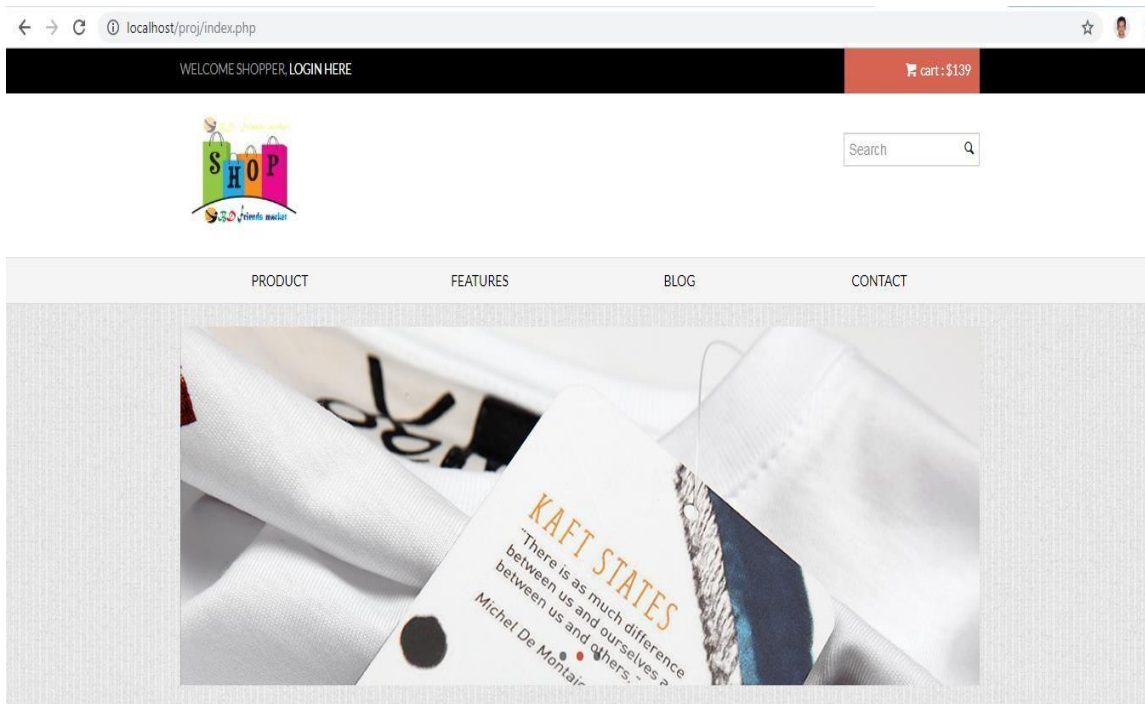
localhost/proj/index.php

WELCOME SHOPPER, LOGIN HERE

cart : $139

SHOP

BD friends market

Search

PRODUCT

FEATURES

BLOG

CONTACT

KAFT STATES

"There is as much difference between us and ourselves a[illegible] between us and others.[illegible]

Michel De Montai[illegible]